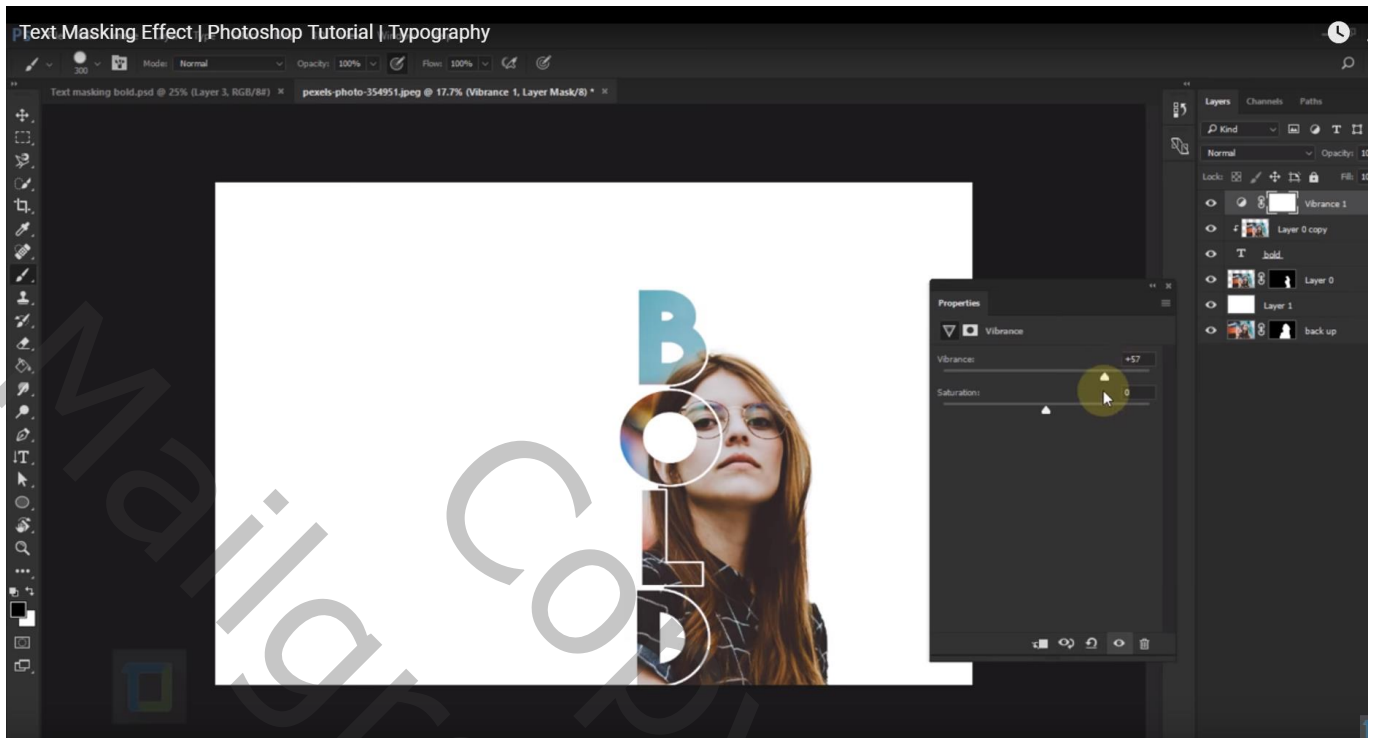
Text Masking Effect | Photoshop Tutorial | Typography

300 Mode: Normal Opacity: 100% Flow: 100%

Text masking bold.psd @ 25% (Layer 3, RGB/8#) × pexels-photo-354951.jpeg @ 17.7% (Vibrance 1, Layer Mask/8) * ×

Layers Channels Paths

Kind

Normal Opacity: 10

Lock: Fill: 10

Vibrance 1

Layer 0 copy

bold

Layer 0

Layer 1

back up

Properties

Vibrance

Vibrance: +57

Saturation: 0

Mailgo Copy